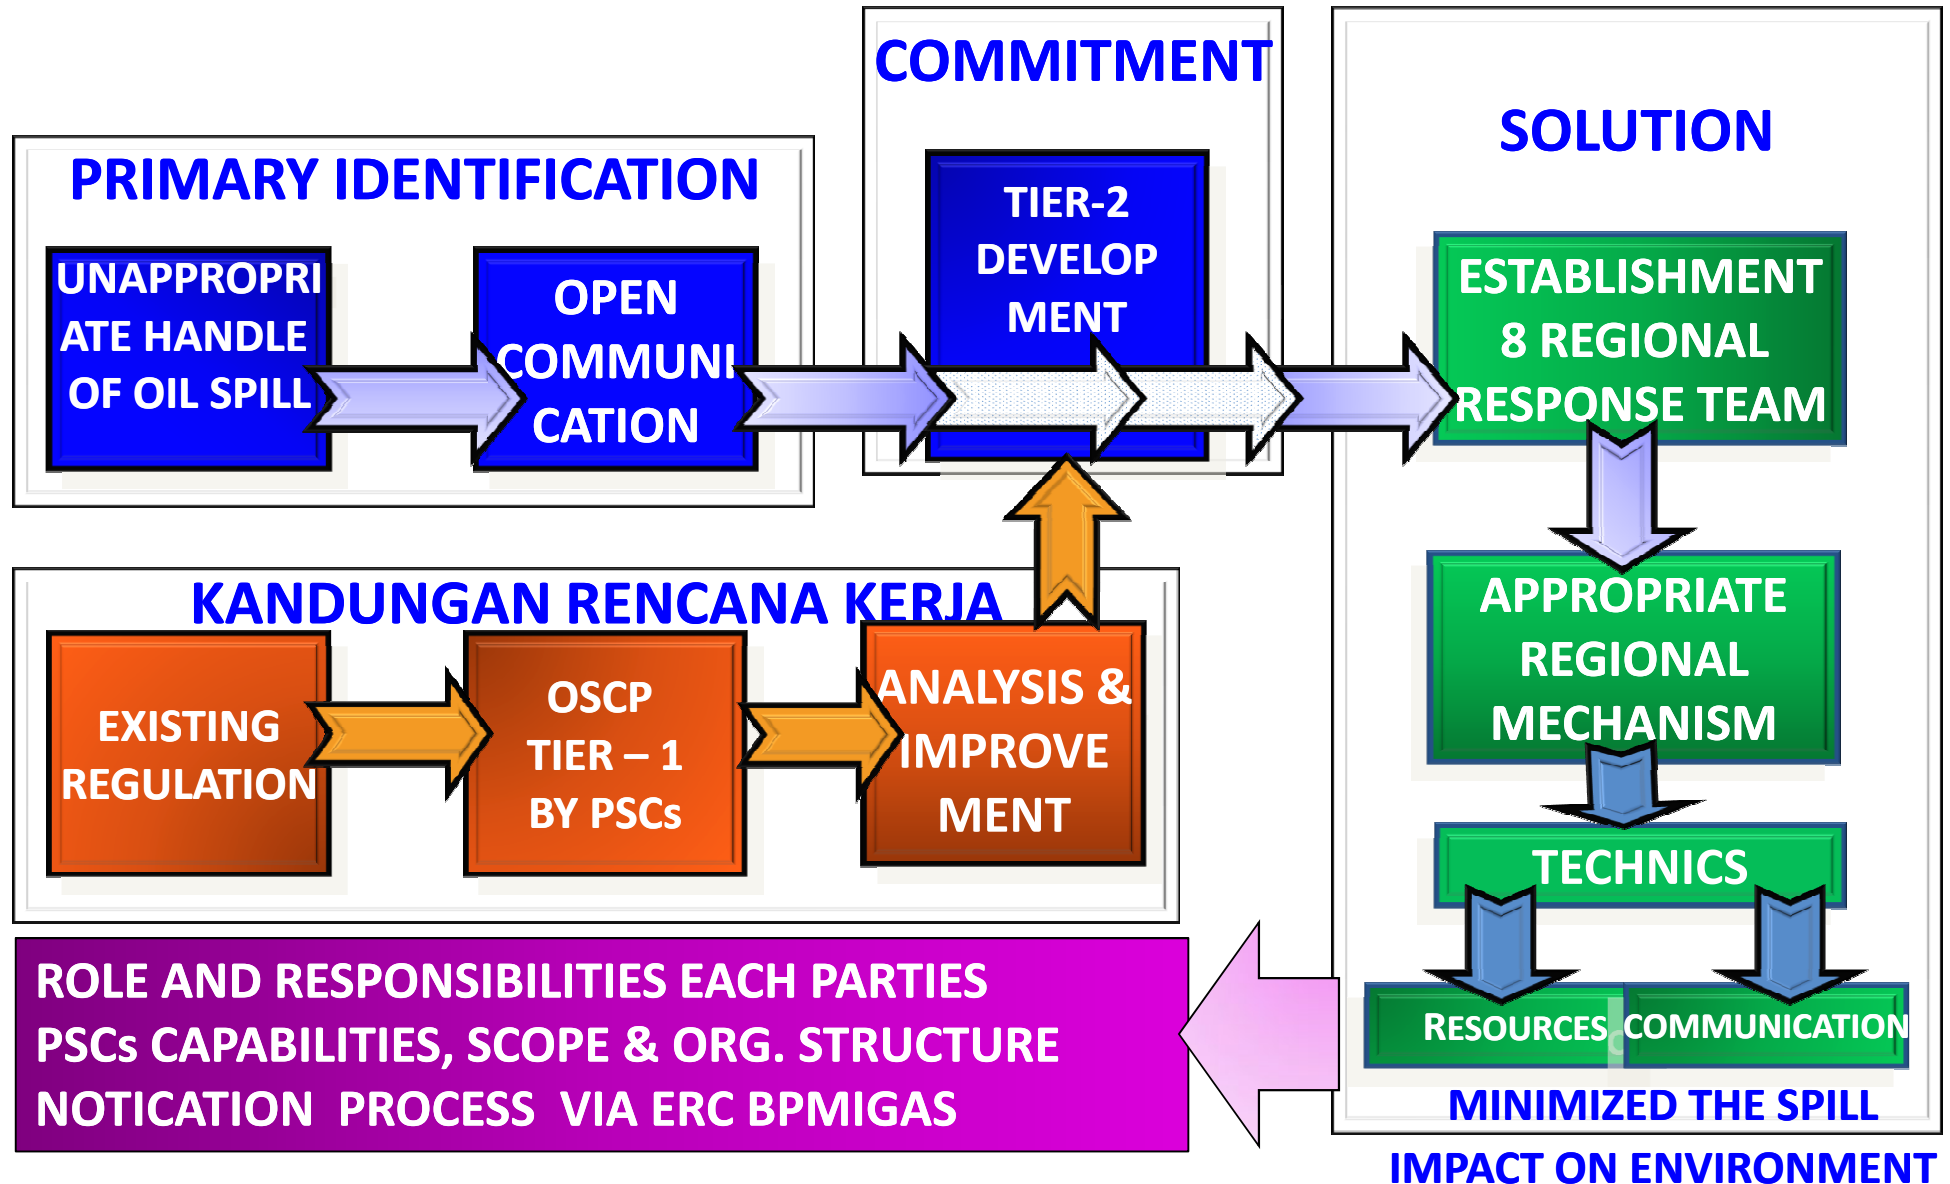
PRIMARY IDENTIFICATION

UNAPPROPRI ATE HANDLE OF OIL SPILL

OPEN COMMUNI CATION

COMMITMENT

TIER-2 DEVELOP MENT

SOLUTION

ESTABLISHMENT 8 REGIONAL RESPONSE TEAM

APPROPRIATE REGIONAL MECHANISM

TECHNICS

RESOURCES

COMMUNICATION

MINIMIZED THE SPILL

IMPACT ON ENVIRONMENT

KANDUNGAN RENCANA KERJA

EXISTING REGULATION

OSCP TIER – 1 BY PSCs

ANALYSIS & IMPROVE MENT

ROLE AND RESPONSIBILITIES EACH PARTIES
PSCs CAPABILITIES, SCOPE & ORG. STRUCTURE
NOTICATION PROCESS VIA ERC BPMIGAS